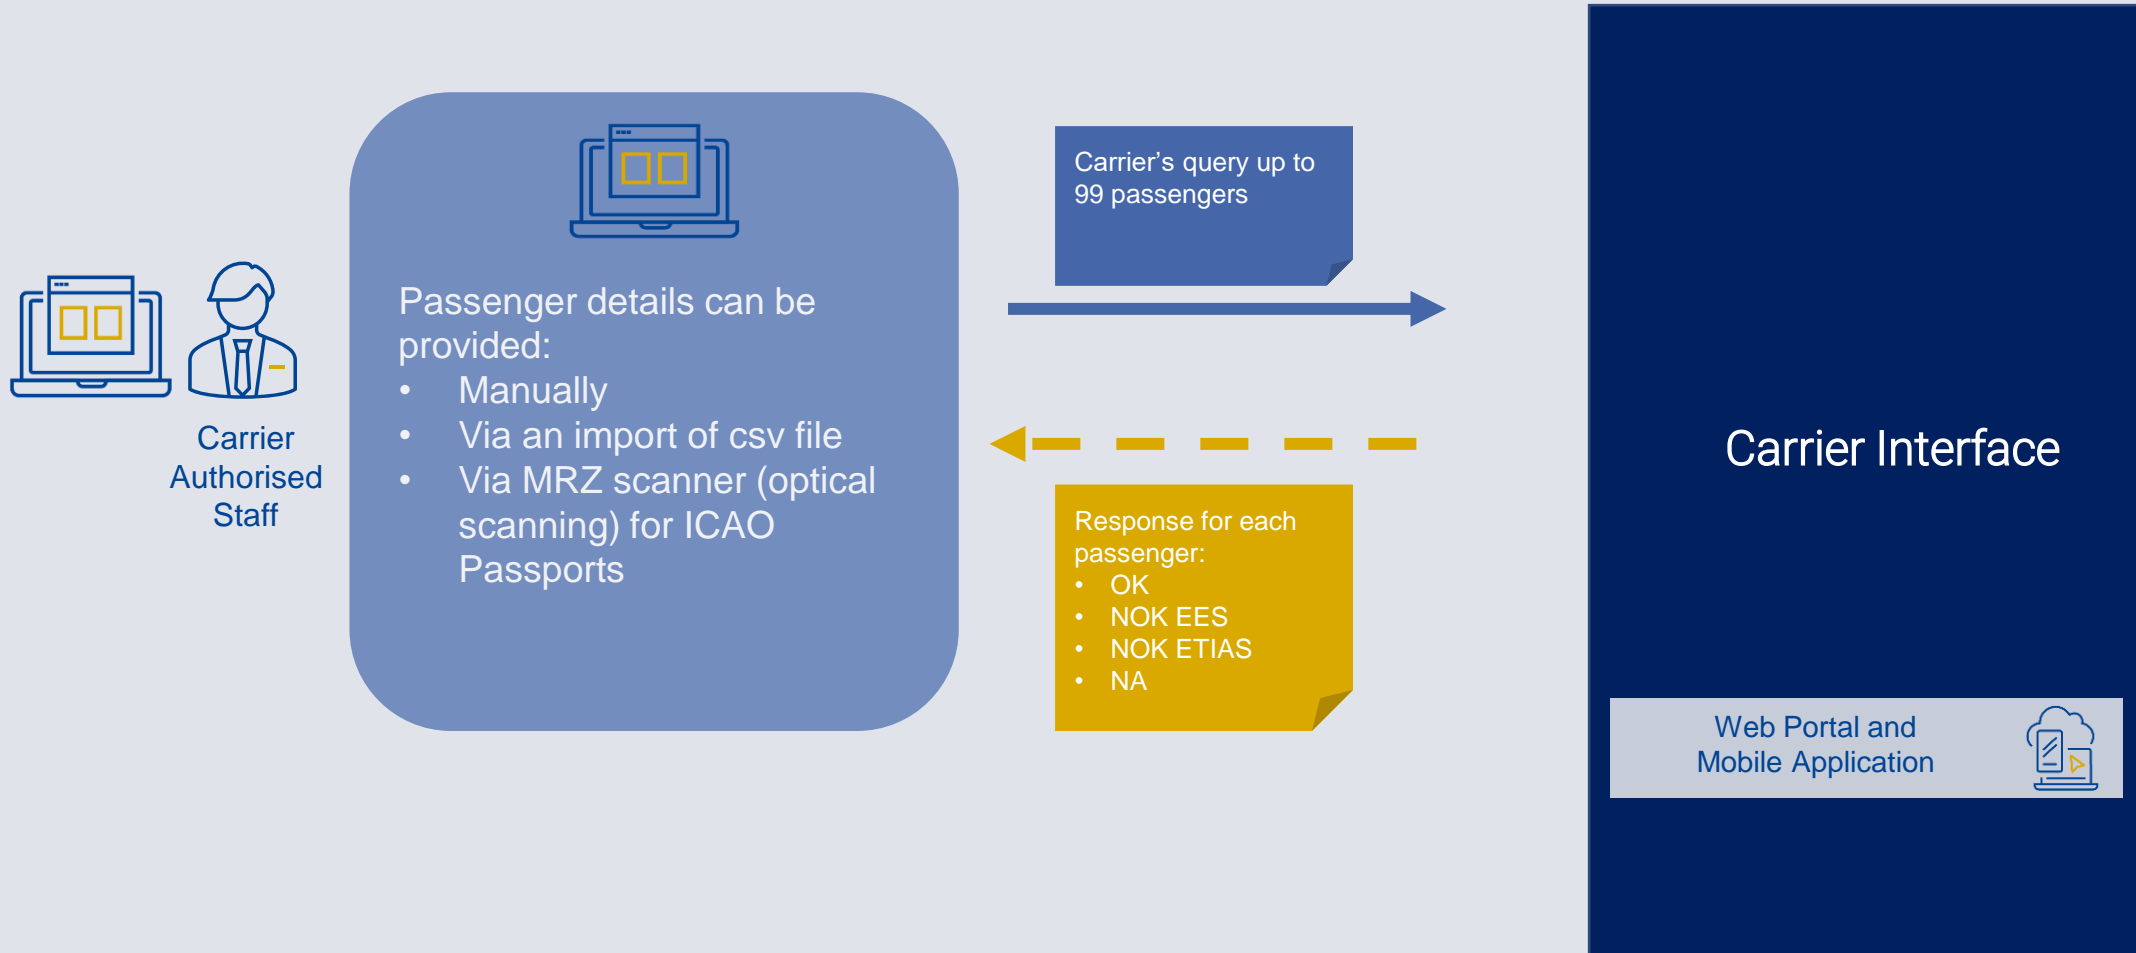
Carrier Authorised Staff

Passenger details can be provided:
- Manually
- Via an import of csv file
- Via MRZ scanner (optical scanning) for ICAO Passports

Carrier’s query up to 99 passengers

Response for each passenger:
- OK
- NOK EES
- NOK ETIAS
- NA

Carrier Interface

Web Portal and Mobile Application